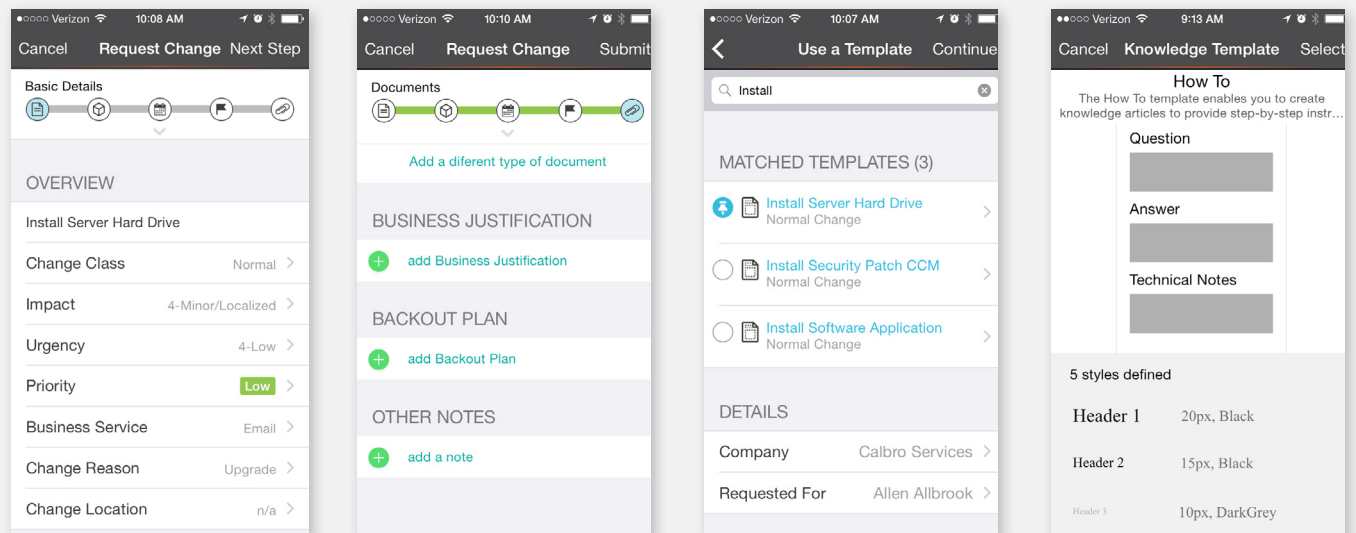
●○○○○ Verizon 10:08 AM

Cancel Request Change Next Step

Basic Details

OVERVIEW

Install Server Hard Drive

Change Class Normal

Impact 4-Minor/Localized

Urgency 4-Low

Priority Low

Business Service Email

Change Reason Upgrade

Change Location n/a

●○○○○ Verizon 10:10 AM

Cancel Request Change Submit

Documents

Add a diferent type of document

BUSINESS JUSTIFICATION

add Business Justification

BACKOUT PLAN

add Backout Plan

OTHER NOTES

add a note

●○○○○ Verizon 10:07 AM

Use a Template Continue

Install

MATCHED TEMPLATES (3)

Install Server Hard Drive
Normal Change

Install Security Patch CCM
Normal Change

Install Software Application
Normal Change

DETAILS

Company Calbro Services

Requested For Allen Allbrook

●●○○○ Verizon 9:13 AM

Cancel Knowledge Template Select

How To

The How To template enables you to create knowledge articles to provide step-by-step instr…

Question

Answer

Technical Notes

5 styles defined

Header 1 20px, Black

Header 2 15px, Black

Header 3 10px, DarkGrey